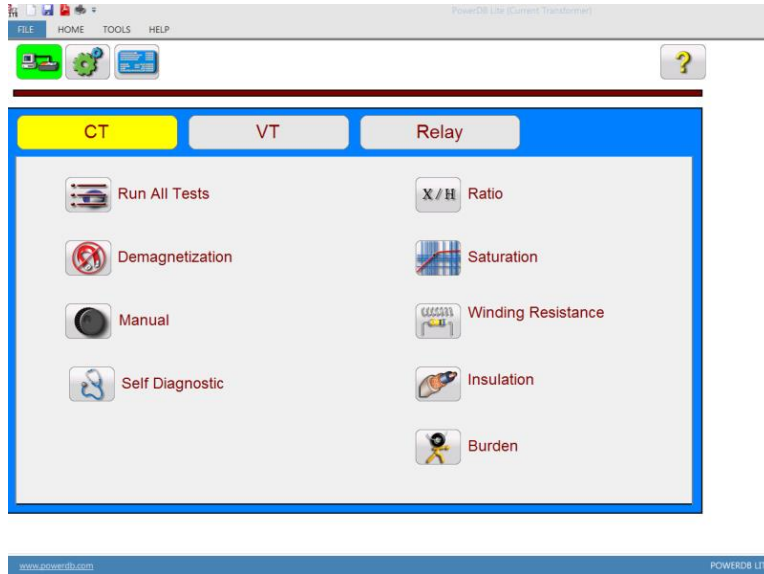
PowerDB Lite (Current Transformer)

FILE HOME TOOLS HELP

?

CT VT Relay

Run All Tests

X/H Ratio

Demagnetization

Saturation

Manual

Winding Resistance

Self Diagnostic

Insulation

Burden

www.powerdb.com

POWERDB LIT